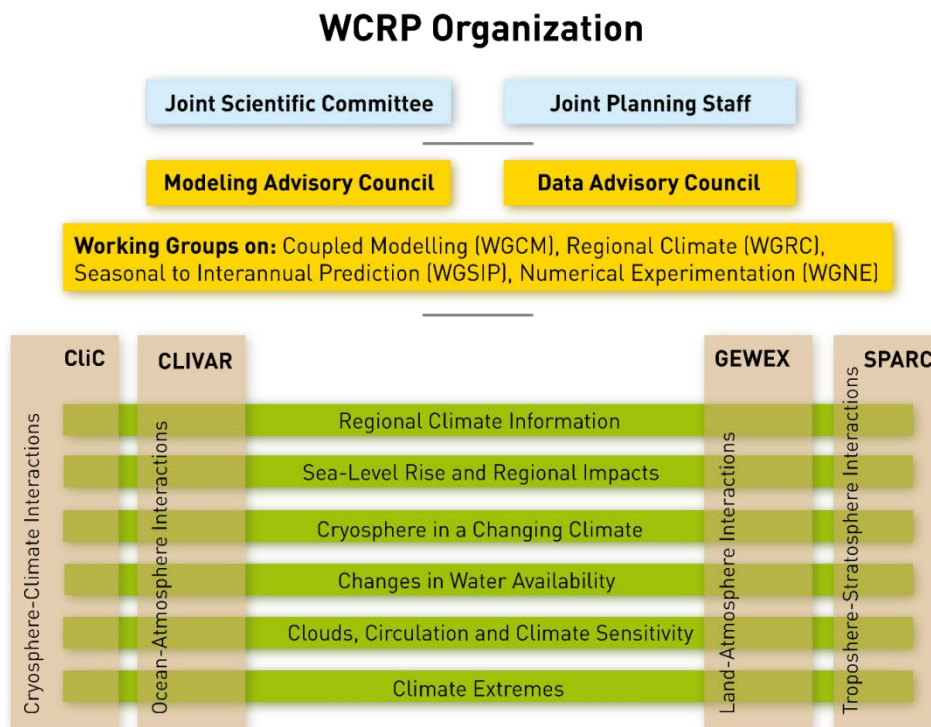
WCRP Organization

Joint Scientific Committee

Joint Planning Staff

Modeling Advisory Council

Data Advisory Council

Working Groups on: Coupled Modelling (WGCM), Regional Climate (WGRC), Seasonal to Interannual Prediction (WGSIP), Numerical Experimentation (WGNE)

CliC

CLIVAR

GEWEX

SPARC

Cryosphere-Climate Interactions

Ocean-Atmosphere Interactions

Land-Atmosphere Interactions

Troposphere-Stratosphere Interactions

Regional Climate Information

Sea-Level Rise and Regional Impacts

Cryosphere in a Changing Climate

Changes in Water Availability

Clouds, Circulation and Climate Sensitivity

Climate Extremes